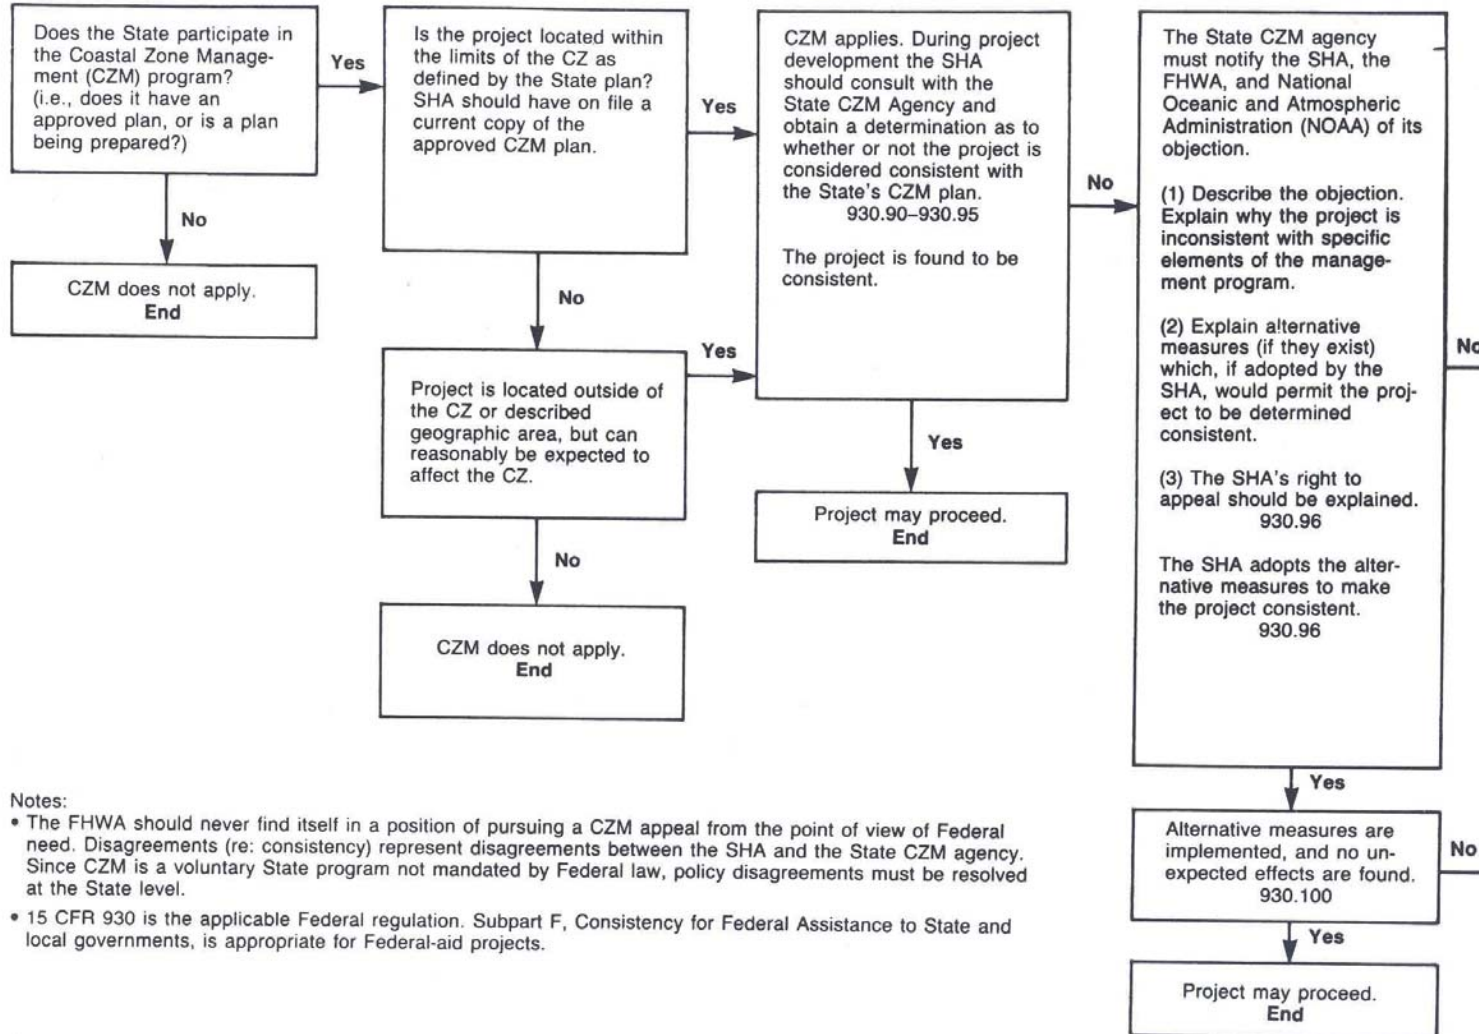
Does the State participate in the Coastal Zone Management (CZM) program? (i.e., does it have an approved plan, or is a plan being prepared?)

Yes

No

CZM does not apply.
End

Is the project located within the limits of the CZ as defined by the State plan? SHA should have on file a current copy of the approved CZM plan.

Yes

No

Project is located outside of the CZ or described geographic area, but can reasonably be expected to affect the CZ.

Yes

No

CZM does not apply.
End

CZM applies. During project development the SHA should consult with the State CZM Agency and obtain a determination as to whether or not the project is considered consistent with the State's CZM plan.
930.90–930.95

The project is found to be consistent.

Yes

Project may proceed.
End

No

The State CZM agency must notify the SHA, the FHWA, and National Oceanic and Atmospheric Administration (NOAA) of its objection.

(1) Describe the objection. Explain why the project is inconsistent with specific elements of the management program.

(2) Explain alternative measures (if they exist) which, if adopted by the SHA, would permit the project to be determined consistent.

(3) The SHA's right to appeal should be explained.
930.96

The SHA adopts the alternative measures to make the project consistent.
930.96

No

Yes

Alternative measures are implemented, and no unexpected effects are found.
930.100

No

Yes

Project may proceed.
End

Notes:
• The FHWA should never find itself in a position of pursuing a CZM appeal from the point of view of Federal need. Disagreements (re: consistency) represent disagreements between the SHA and the State CZM agency. Since CZM is a voluntary State program not mandated by Federal law, policy disagreements must be resolved at the State level.
• 15 CFR 930 is the applicable Federal regulation. Subpart F, Consistency for Federal Assistance to State and local governments, is appropriate for Federal-aid projects.